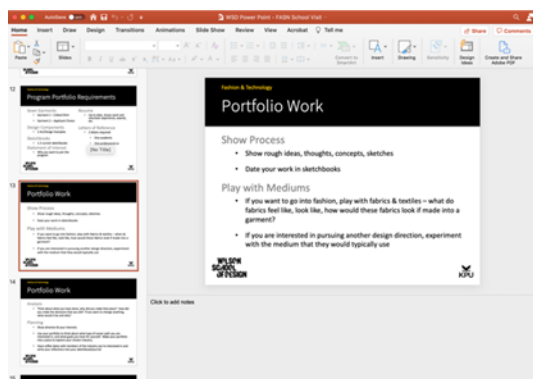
AutoSave WSD Power Point - FASN School Visit

Home Insert Draw Design Transitions Animations Slide Show Review View Acrobat Tell me

Share Comments

Paste Slides Convert to SmartArt Insert Drawing Sensitivity Design Ideas Create and Share Adobe PDF

12

Program Portfolio Requirements

13

Portfolio Work

14

Fashion & Technology

Portfolio Work

Show Process

• Show rough ideas, thoughts, concepts, sketches

• Date your work in sketchbooks

Play with Mediums

• If you want to go into fashion, play with fabrics & textiles – what do fabrics feel like, look like, how would these fabrics look if made into a garment?

• If you are interested in pursuing another design direction, experiment with the medium that they would typically use

WILSON SCHOOL OF DESIGN

KPU

Click to add notes